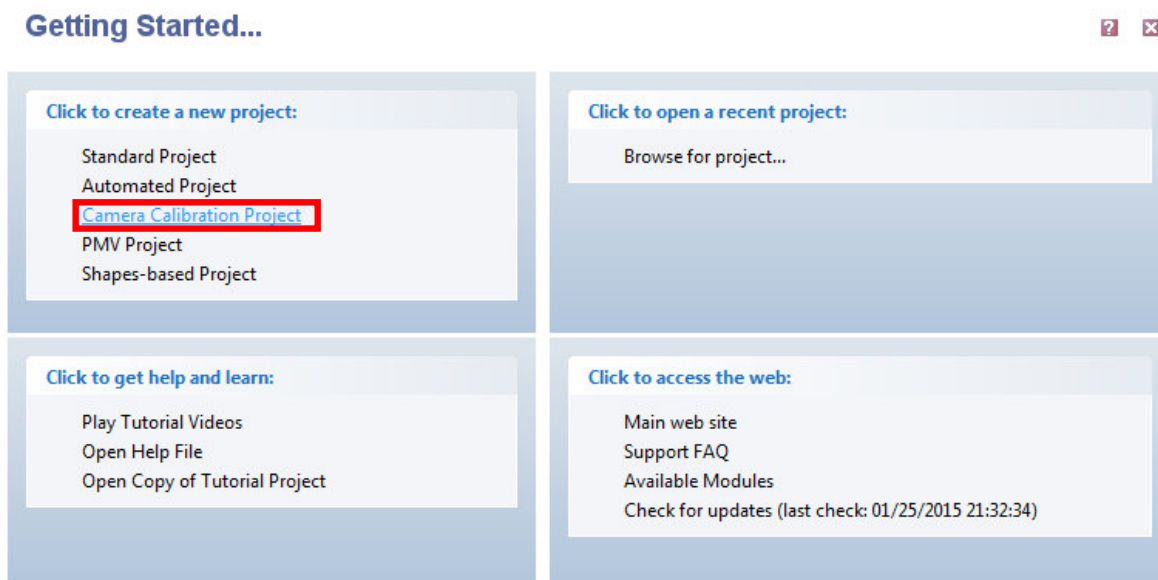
Getting Started...

Click to create a new project:

Standard Project
Automated Project
Camera Calibration Project
PMV Project
Shapes-based Project

Click to open a recent project:

Browse for project...

Click to get help and learn:

Play Tutorial Videos
Open Help File
Open Copy of Tutorial Project

Click to access the web:

Main web site
Support FAQ
Available Modules
Check for updates (last check: 01/25/2015 21:32:34)